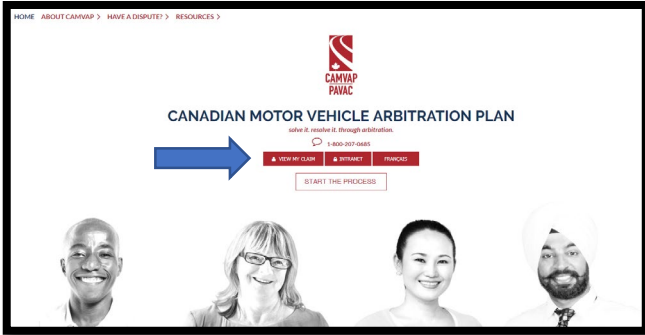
HOME ABOUT CAMVAP > HAVE A DISPUTE? > RESOURCES >

CAMVAP
PAVAC

CANADIAN MOTOR VEHICLE ARBITRATION PLAN

solve it. resolve it. through arbitration.

1-800-207-0685

VIEW MY CLAIM INTRANET FRANÇAIS

START THE PROCESS